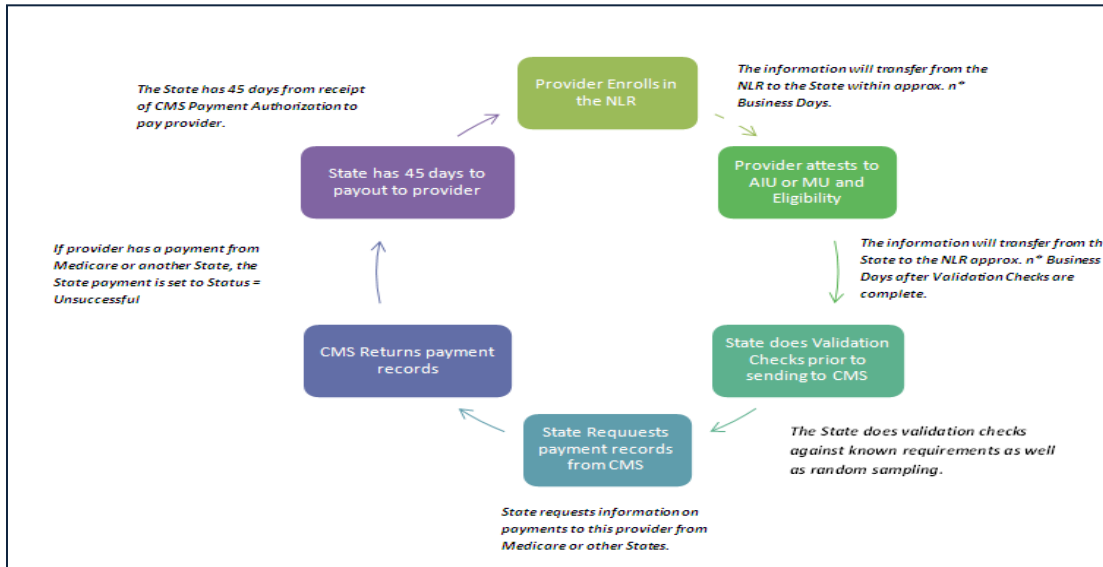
Provider Enrolls in the NLR

The information will transfer from the NLR to the State within approx. n* Business Days.

Provider attests to AIU or MU and Eligibility

The information will transfer from th State to the NLR approx. n* Business Days after Validation Checks are complete.

State does Validation Checks prior to sending to CMS

The State does validation checks against known requirements as well as random sampling.

State Requuests payment records from CMS

State requests information on payments to this provider from Medicare or other States.

CMS Returns payment records

If provider has a payment from Medicare or another State, the State payment is set to Status = Unsuccessful

State has 45 days to payout to provider

The State has 45 days from receipt of CMS Payment Authorization to pay provider.